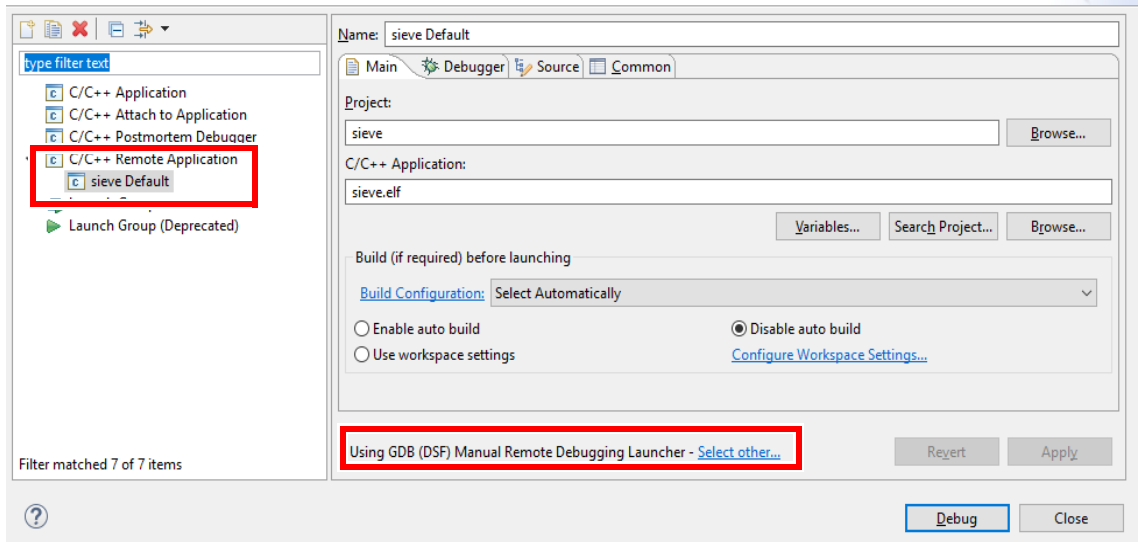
type filter text

C/C++ Application
C/C++ Attach to Application
C/C++ Postmortem Debugger
C/C++ Remote Application
sieve Default
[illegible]
Launch Group (Deprecated)

Filter matched 7 of 7 items

Name: sieve Default

Main | Debugger | Source | Common

Project:
sieve
Browse...

C/C++ Application:
sieve.elf
Variables... | Search Project... | Browse...

Build (if required) before launching
Build Configuration: Select Automatically
Enable auto build
Disable auto build
Use workspace settings
Configure Workspace Settings...

Using GDB (DSF) Manual Remote Debugging Launcher - Select other...

Revert | Apply

Debug | Close